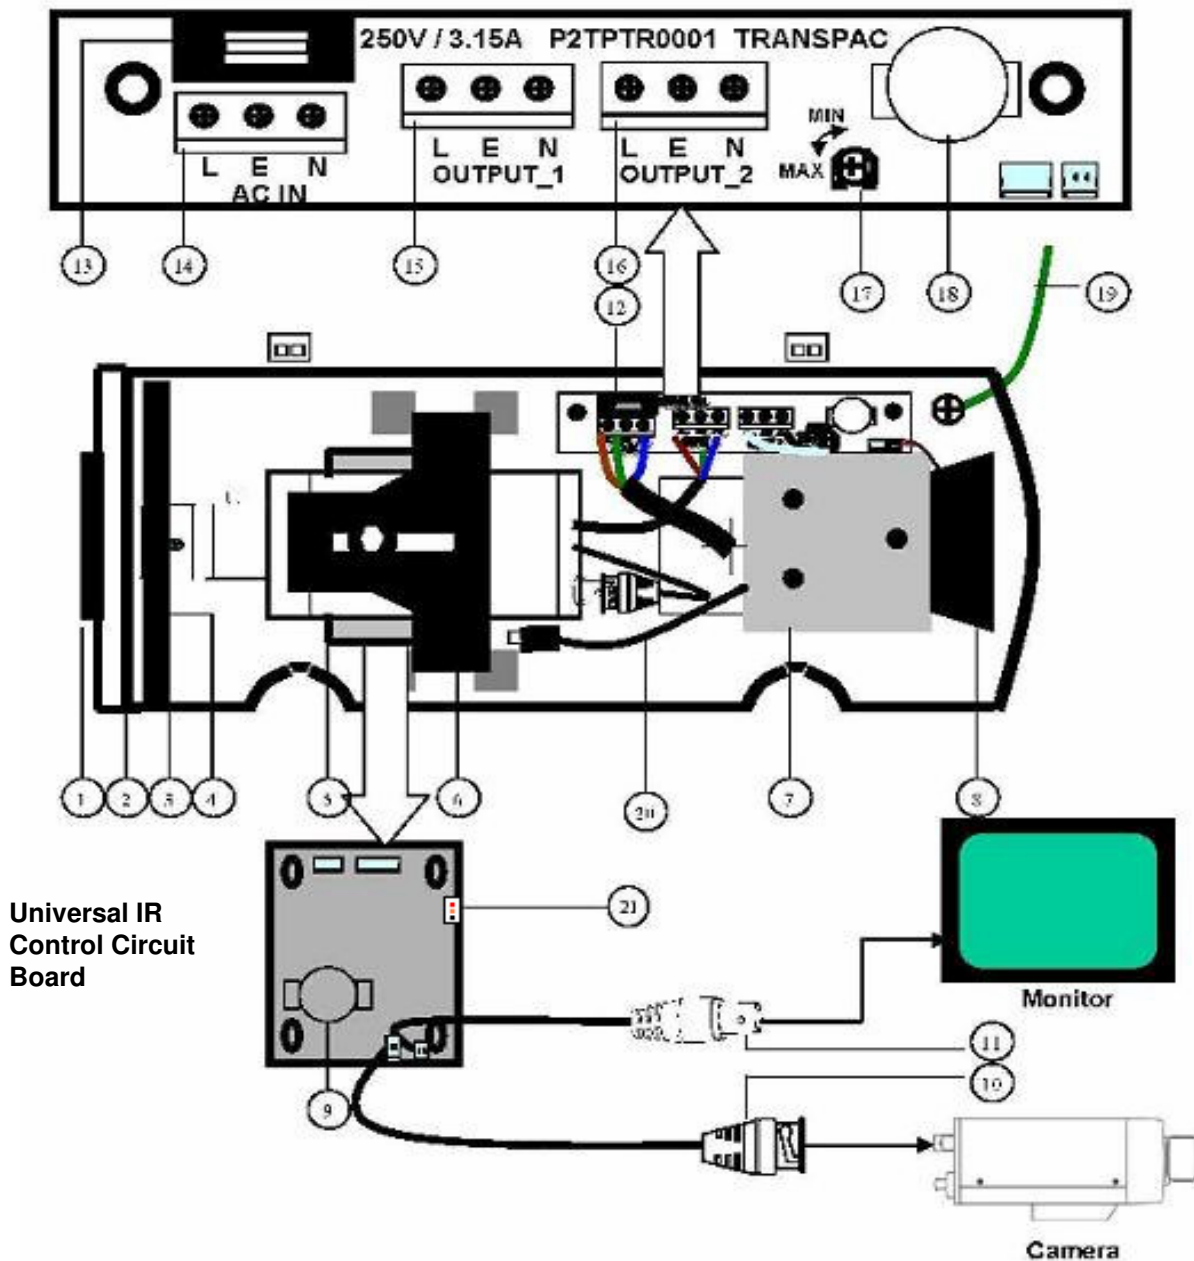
250V / 3.15A P2TPTR0001 TRANSPAC

L E N
AC IN

L E N
OUTPUT_1

L E N
OUTPUT_2

MIN
MAX

13 14 15 16 17 18 19

12

1 2 3 4 5 6 20 7 8

Universal IR Control Circuit Board

21

9

Monitor

11

10

Camera